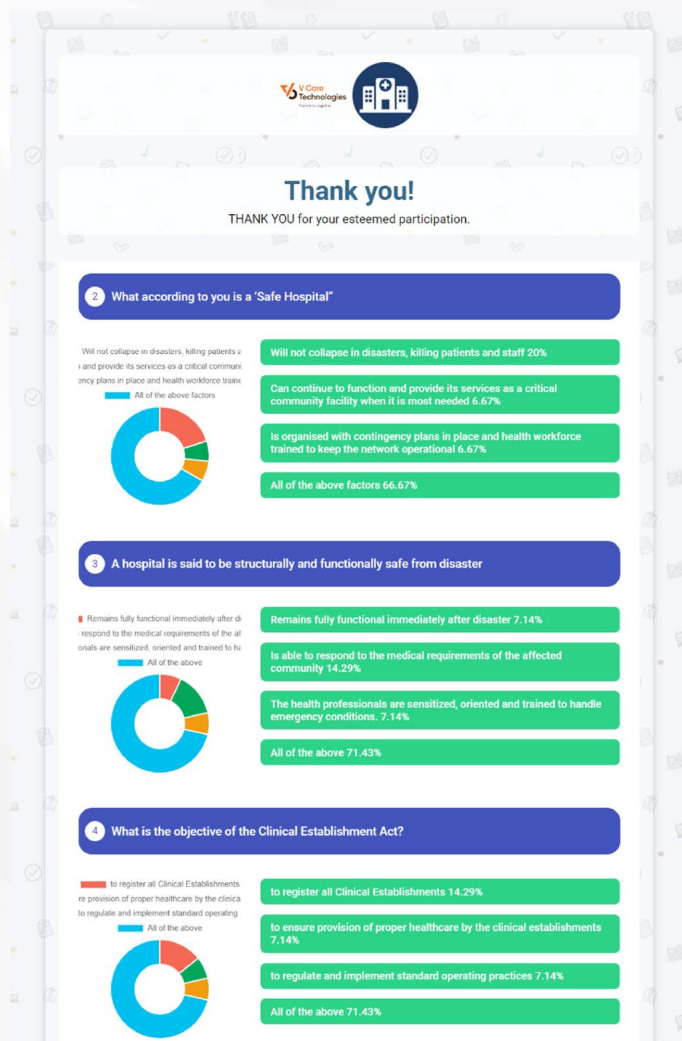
V Care Technologies
Transform together

Thank you!

THANK YOU for your esteemed participation.

2 What according to you is a 'Safe Hospital"

Will not collapse in disasters, killing patients a
and provide its services as a critical communi
ency plans in place and health workforce traine
All of the above factors

Will not collapse in disasters, killing patients and staff 20%

Can continue to function and provide its services as a critical community facility when it is most needed 6.67%

Is organised with contingency plans in place and health workforce trained to keep the network operational 6.67%

All of the above factors 66.67%

3 A hospital is said to be structurally and functionally safe from disaster

Remains fully functional immediately after di
respond to the medical requirements of the af
onals are sensitized, oriented and trained to ha
All of the above

Remains fully functional immediately after disaster 7.14%

Is able to respond to the medical requirements of the affected community 14.29%

The health professionals are sensitized, oriented and trained to handle emergency conditions. 7.14%

All of the above 71.43%

4 What is the objective of the Clinical Establishment Act?

to register all Clinical Establishments
re provision of proper healthcare by the clinica
to regulate and implement standard operating
All of the above

to register all Clinical Establishments 14.29%

to ensure provision of proper healthcare by the clinical establishments 7.14%

to regulate and implement standard operating practices 7.14%

All of the above 71.43%